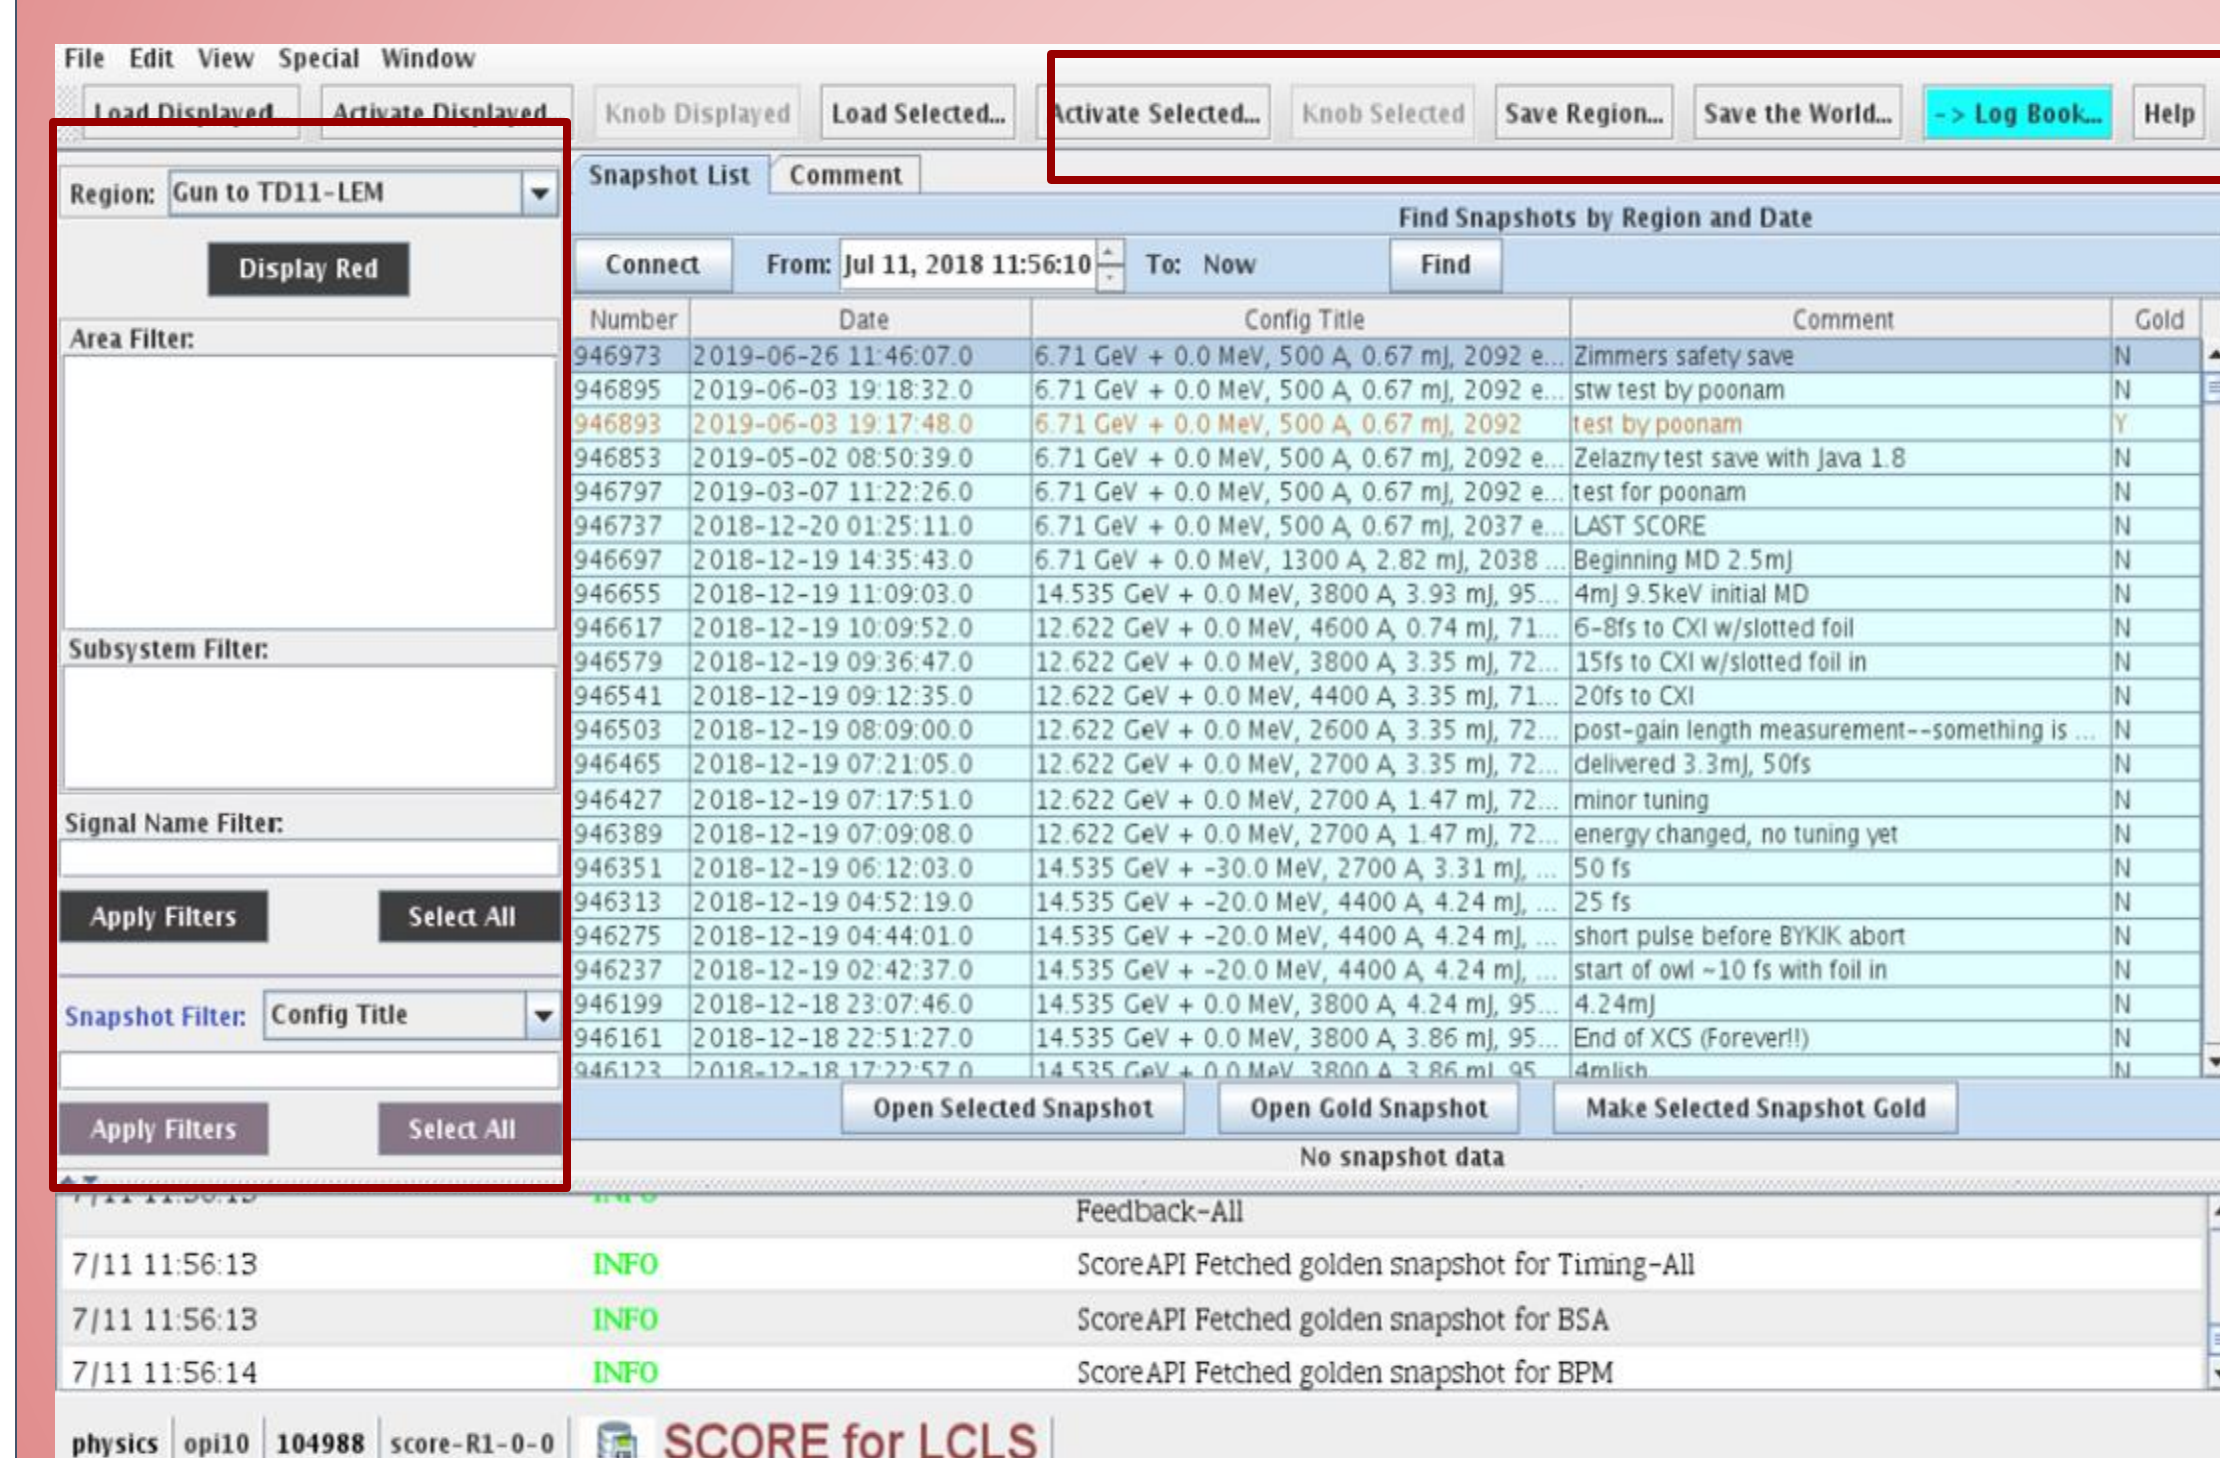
File Edit View Special Window

Load Displayed | Activate Displayed | Knob Displayed | Load Selected... | Activate Selected... | Knob Selected | Save Region... | Save the World... | -> Log Book... | Help

Region: Gun to TD11-LEM

Display Red

Area Filter:

Subsystem Filter:

Signal Name Filter:

Apply Filters | Select All

Snapshot Filter: Config Title

Apply Filters | Select All

Snapshot List | Comment

Find Snapshots by Region and Date

Connect | From: Jul 11, 2018 11:56:10 | To: Now | Find

| Number | Date | Config Title | Comment | Gold |
|---|---|---|---|---|
| 946973 | 2019-06-26 11:46:07.0 | 6.71 GeV + 0.0 MeV, 500 A, 0.67 mJ, 2092 e... | Zimmers safety save | N |
| 946895 | 2019-06-03 19:18:32.0 | 6.71 GeV + 0.0 MeV, 500 A, 0.67 mJ, 2092 e... | stw test by poonam | N |
| 946893 | 2019-06-03 19:17:48.0 | 6.71 GeV + 0.0 MeV, 500 A, 0.67 mJ, 2092 | test by poonam | Y |
| 946853 | 2019-05-02 08:50:39.0 | 6.71 GeV + 0.0 MeV, 500 A, 0.67 mJ, 2092 e... | Zelazny test save with Java 1.8 | N |
| 946797 | 2019-03-07 11:22:26.0 | 6.71 GeV + 0.0 MeV, 500 A, 0.67 mJ, 2092 e... | test for poonam | N |
| 946737 | 2018-12-20 01:25:11.0 | 6.71 GeV + 0.0 MeV, 500 A, 0.67 mJ, 2037 e... | LAST SCORE | N |
| 946697 | 2018-12-19 14:35:43.0 | 6.71 GeV + 0.0 MeV, 1300 A, 2.82 mJ, 2038 ... | Beginning MD 2.5mJ | N |
| 946655 | 2018-12-19 11:09:03.0 | 14.535 GeV + 0.0 MeV, 3800 A, 3.93 mJ, 95... | 4mJ 9.5keV initial MD | N |
| 946617 | 2018-12-19 10:09:52.0 | 12.622 GeV + 0.0 MeV, 4600 A, 0.74 mJ, 71... | 6-8fs to CXI w/slotted foil | N |
| 946579 | 2018-12-19 09:36:47.0 | 12.622 GeV + 0.0 MeV, 3800 A, 3.35 mJ, 72... | 15fs to CXI w/slotted foil in | N |
| 946541 | 2018-12-19 09:12:35.0 | 12.622 GeV + 0.0 MeV, 4400 A, 3.35 mJ, 71... | 20fs to CXI | N |
| 946503 | 2018-12-19 08:09:00.0 | 12.622 GeV + 0.0 MeV, 2600 A, 3.35 mJ, 72... | post-gain length measurement--something is ... | N |
| 946465 | 2018-12-19 07:21:05.0 | 12.622 GeV + 0.0 MeV, 2700 A, 3.35 mJ, 72... | delivered 3.3mJ, 50fs | N |
| 946427 | 2018-12-19 07:17:51.0 | 12.622 GeV + 0.0 MeV, 2700 A, 1.47 mJ, 72... | minor tuning | N |
| 946389 | 2018-12-19 07:09:08.0 | 12.622 GeV + 0.0 MeV, 2700 A, 1.47 mJ, 72... | energy changed, no tuning yet | N |
| 946351 | 2018-12-19 06:12:03.0 | 14.535 GeV + -30.0 MeV, 2700 A, 3.31 mJ, ... | 50 fs | N |
| 946313 | 2018-12-19 04:52:19.0 | 14.535 GeV + -20.0 MeV, 4400 A, 4.24 mJ, ... | 25 fs | N |
| 946275 | 2018-12-19 04:44:01.0 | 14.535 GeV + -20.0 MeV, 4400 A, 4.24 mJ, ... | short pulse before BYKIK abort | N |
| 946237 | 2018-12-19 02:42:37.0 | 14.535 GeV + -20.0 MeV, 4400 A, 4.24 mJ, ... | start of owl ~10 fs with foil in | N |
| 946199 | 2018-12-18 23:07:46.0 | 14.535 GeV + 0.0 MeV, 3800 A, 4.24 mJ, 95... | 4.24mJ | N |
| 946161 | 2018-12-18 22:51:27.0 | 14.535 GeV + 0.0 MeV, 3800 A, 3.86 mJ, 95... | End of XCS (Forever!!) | N |
| 946123 | 2018-12-18 17:22:57.0 | 14.535 GeV + 0.0 MeV, 3800 A, 3.86 mJ, 95 | 4mJish | N |

Open Selected Snapshot | Open Gold Snapshot | Make Selected Snapshot Gold

No snapshot data

Feedback-All
7/11 11:56:13 INFO ScoreAPI Fetched golden snapshot for Timing-All
7/11 11:56:13 INFO ScoreAPI Fetched golden snapshot for BSA
7/11 11:56:14 INFO ScoreAPI Fetched golden snapshot for BPM

physics | opi10 | 104988 | score-R1-0-0 | SCORE for LCLS